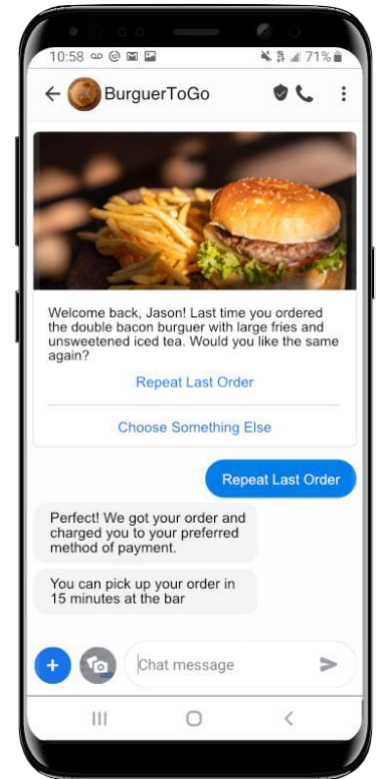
10:58 71%

BurguerToGo

Welcome back, Jason! Last time you ordered the double bacon burguer with large fries and unsweetened iced tea. Would you like the same again?

Repeat Last Order

Choose Something Else

Repeat Last Order

Perfect! We got your order and charged you to your preferred method of payment.

You can pick up your order in 15 minutes at the bar

Chat message